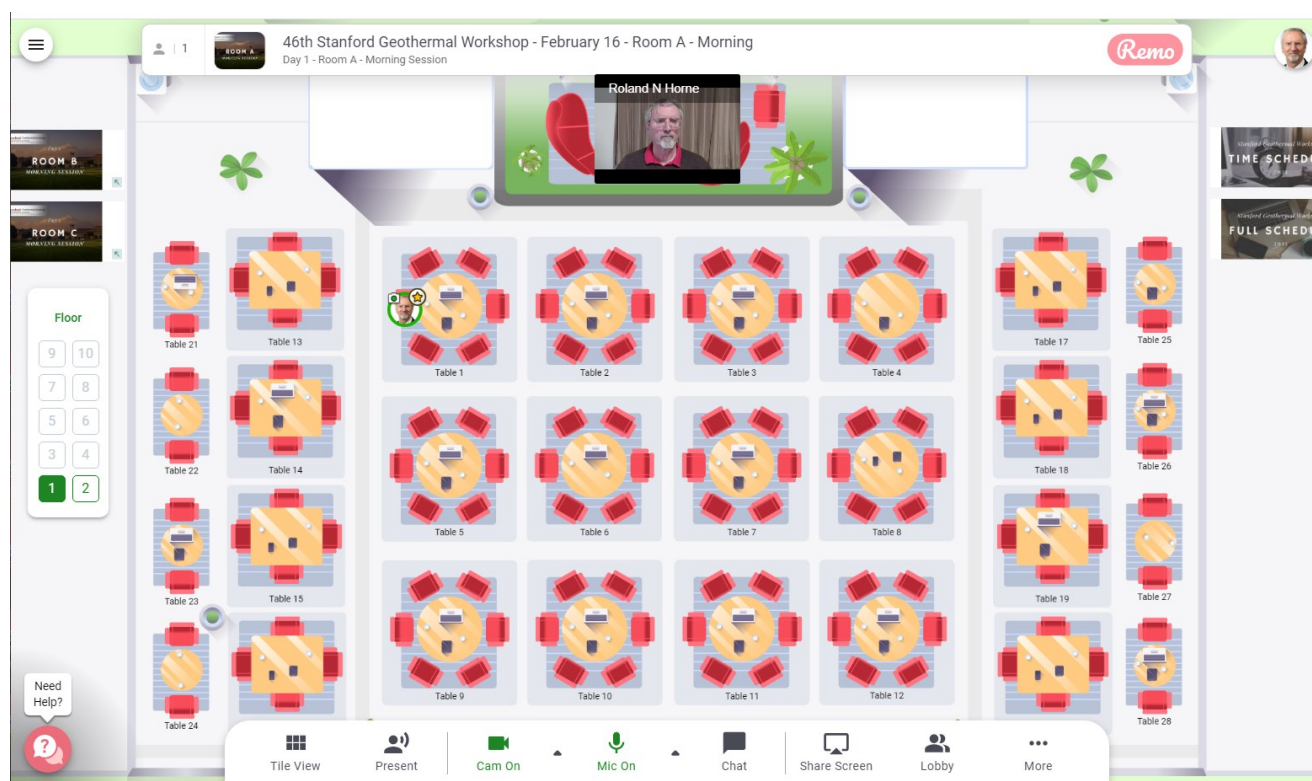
1

ROOM A
MORNING SESSION

46th Stanford Geothermal Workshop - February 16 - Room A - Morning
Day 1 - Room A - Morning Session

Remo

Roland N Horne

ROOM B
MORNING SESSION

ROOM C
MORNING SESSION

TIME SCHED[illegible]

FULL SCHED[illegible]

Floor
9 10
7 8
5 6
3 4
1 2

Table 21
Table 13
Table 1
Table 2
Table 3
Table 4
Table 17
Table 25
Table 22
Table 14
Table 5
Table 6
Table 7
Table 8
Table 18
Table 26
Table 23
Table 15
Table 19
Table 27
Table 24
Table 9
Table 10
Table 11
Table 12
Table 28

Need Help?

Tile View
Present
Cam On
Mic On
Chat
Share Screen
Lobby
More